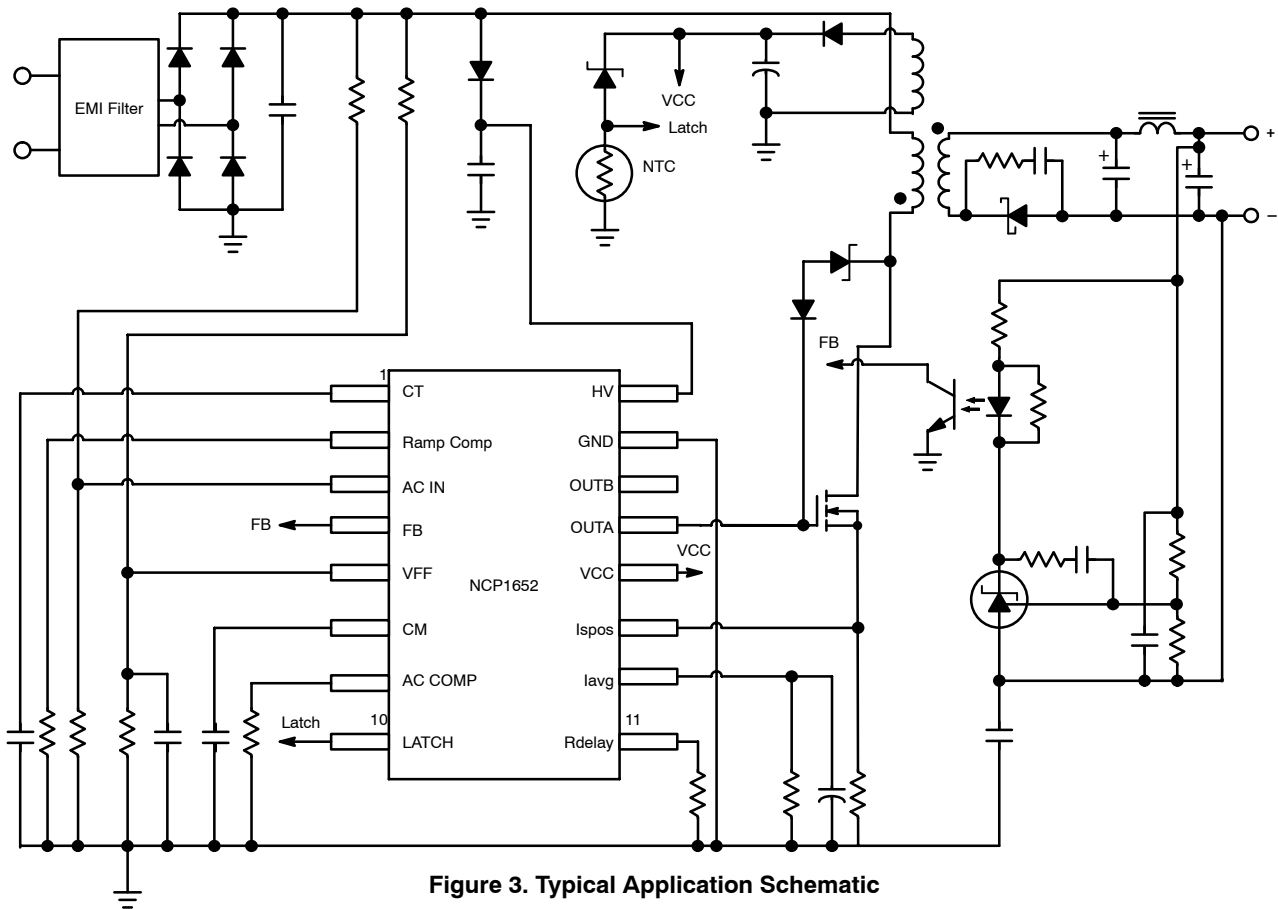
EMI Filter

VCC

Latch

NTC

+

+

+

–

FB

1

CT

Ramp Comp

AC IN

FB

VFF

CM

AC COMP

10

LATCH

FB

Latch

NCP1652

HV

GND

OUTB

OUTA

VCC

Ispos

Iavg

11

Rdelay

VCC

Figure 3. Typical Application Schematic